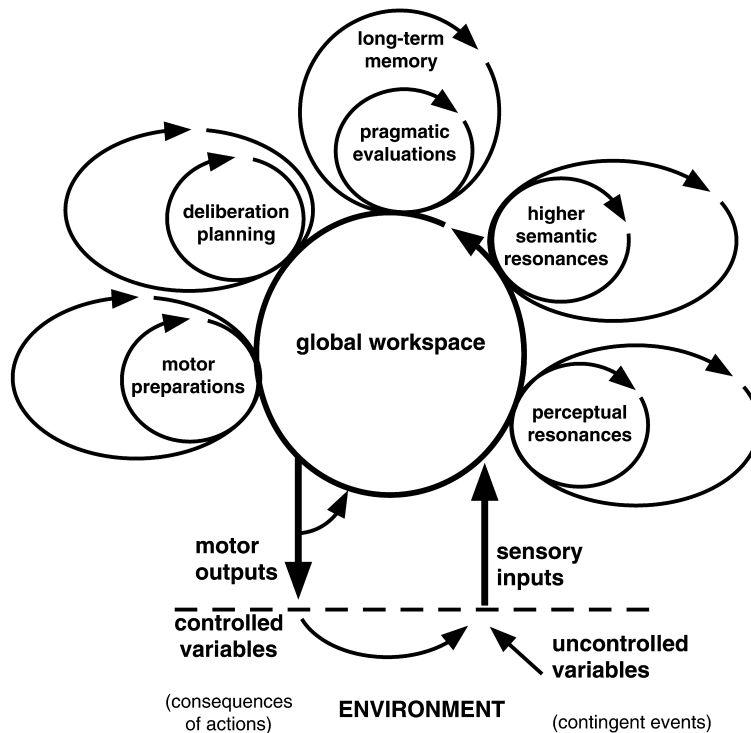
long-term memory

pragmatic evaluations

deliberation planning

higher semantic resonances

global workspace

motor preparations

perceptual resonances

motor outputs

sensory inputs

controlled variables

uncontrolled variables

(consequences of actions)

ENVIRONMENT

(contingent events)